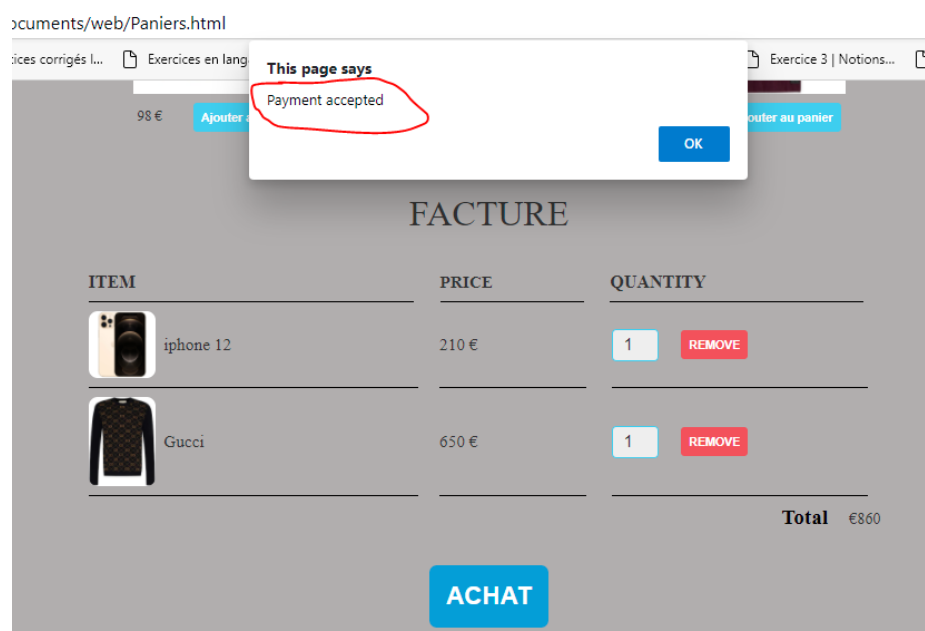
ocuments/web/Paniers.html

ices corrigés l...   Exercices en lang   Exercice 3 | Notions...

98 €   Ajouter a   outer au panier

This page says

Payment accepted

OK

FACTURE

| ITEM | PRICE | QUANTITY |
|---|---|---|
| iphone 12 | 210 € | 1 REMOVE |
| Gucci | 650 € | 1 REMOVE |

Total €860

ACHAT